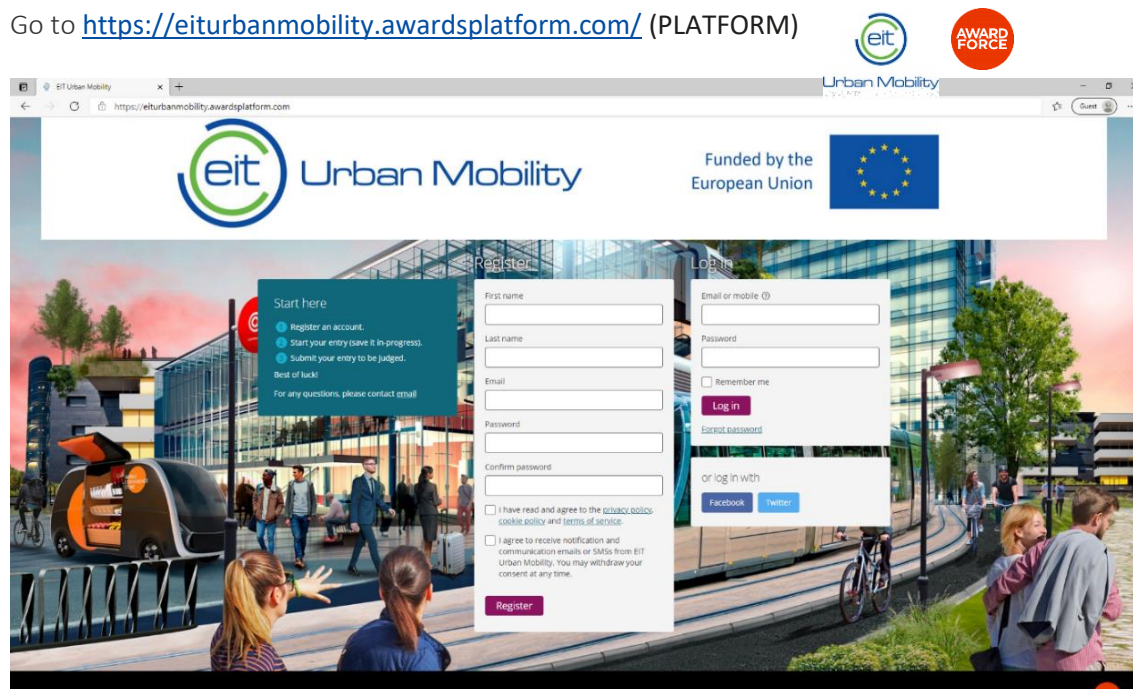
Go to https://eiturbanmobility.awardsplatform.com/ (PLATFORM)

eit Urban Mobility

AWARD FORCE

EIT Urban Mobility × +

https://eiturbanmobility.awardsplatform.com

Guest

eit Urban Mobility

Funded by the European Union

Start here

1 Register an account.
2 Start your entry (save it in-progress).
3 Submit your entry to be judged.

Best of luck!

For any questions, please contact email

Register

First name

Last name

Email

Password

Confirm password

I have read and agree to the privacy policy, cookie policy and terms of service.

I agree to receive notification and communication emails or SMSs from EIT Urban Mobility. You may withdraw your consent at any time.

Register

Log in

Email or mobile

Password

Remember me

Log in

Forgot password

or log in with

Facebook Twitter